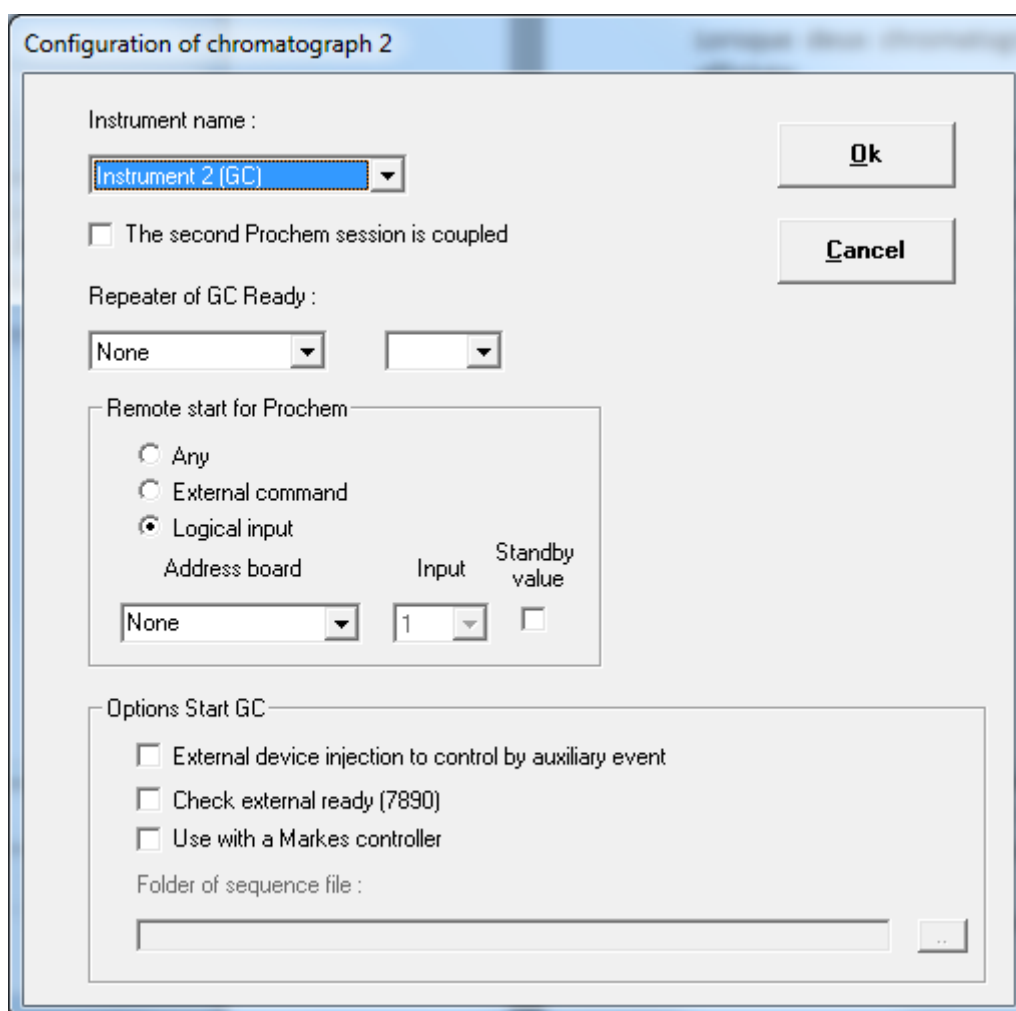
Configuration of chromatograph 2

Instrument name :

Instrument 2 (GC)

Ok

The second Prochem session is coupled

Cancel

Repeater of GC Ready :

None

Remote start for Prochem

Any

External command

Logical input

Address board

Input

Standby value

None

1

Options Start GC

External device injection to control by auxiliary event

Check external ready (7890)

Use with a Markes controller

Folder of sequence file :

..